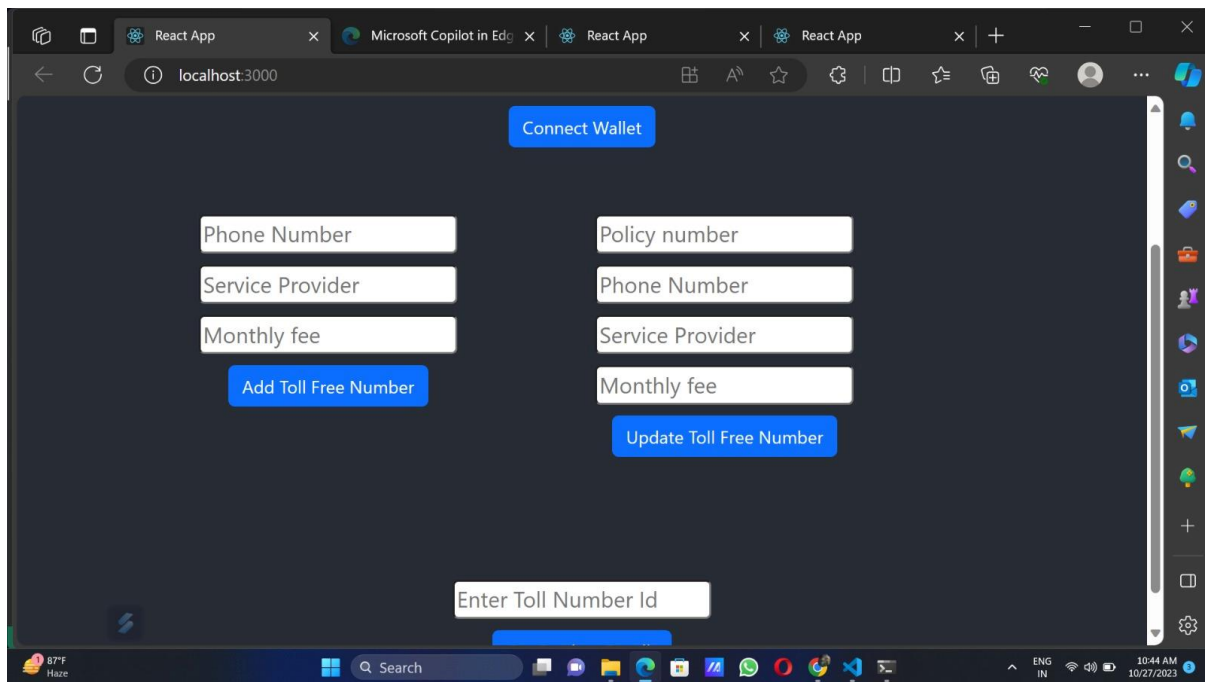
React App
Microsoft Copilot in Edg
React App
React App
localhost:3000

Connect Wallet

Phone Number
Service Provider
Monthly fee
Add Toll Free Number

Policy number
Phone Number
Service Provider
Monthly fee
Update Toll Free Number

Enter Toll Number Id

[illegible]

87°F
Haze
Search
ENG
IN
10:44 AM
10/27/2023